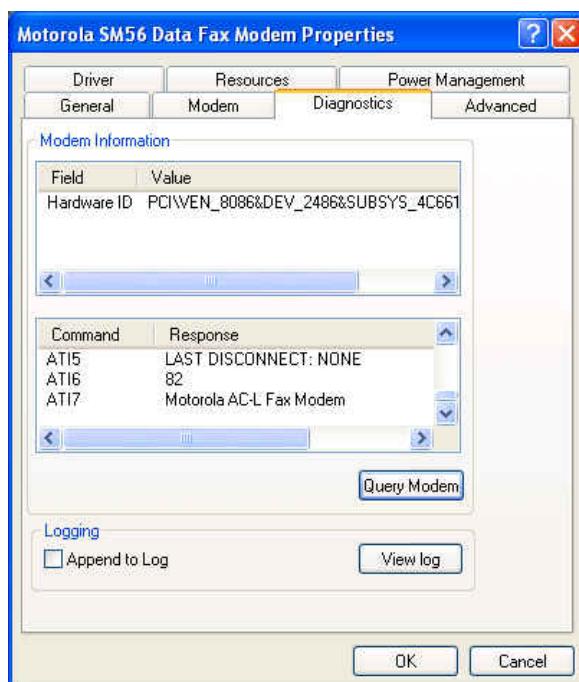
Motorola SM56 Data Fax Modem Properties

Driver | Resources | Power Management
General | Modem | Diagnostics | Advanced

Modem Information

| Field | Value |
|---|---|
| Hardware ID | PCI\VEN_8086&DEV_2486&SUBSYS_4C661 |

| Command | Response |
|---|---|
| ATI5 | LAST DISCONNECT: NONE |
| ATI6 | 82 |
| ATI7 | Motorola AC-L Fax Modem |

Query Modem

Logging

Append to Log

View log

OK

Cancel